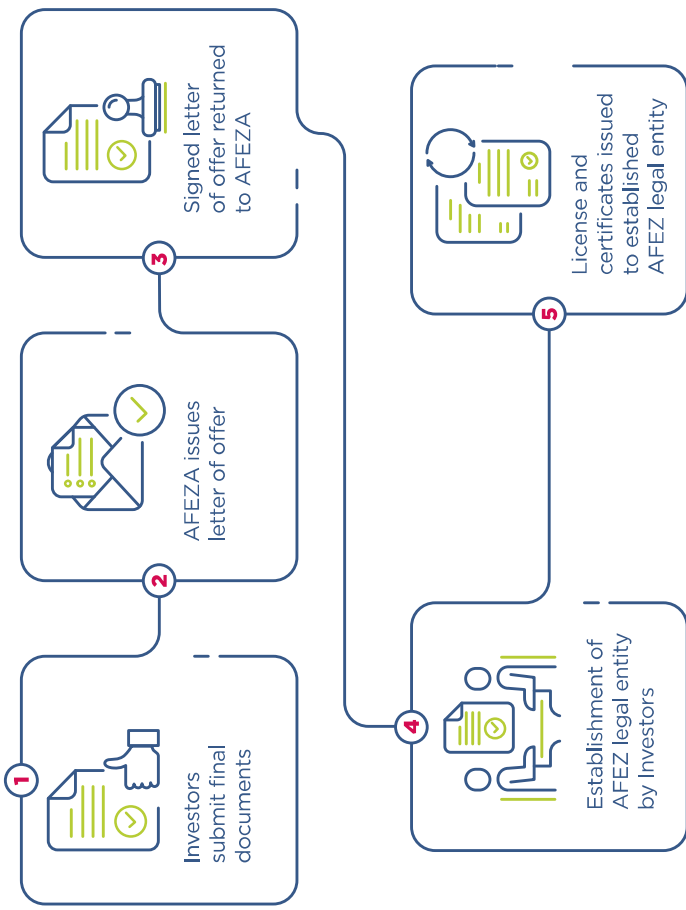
1

Investors submit final documents

2

AFEZA issues letter of offer

3

Signed letter of offer returned to AFEZA

4

Establishment of AFEZ legal entity by Investors

5

License and certificates issued to established AFEZ legal entity